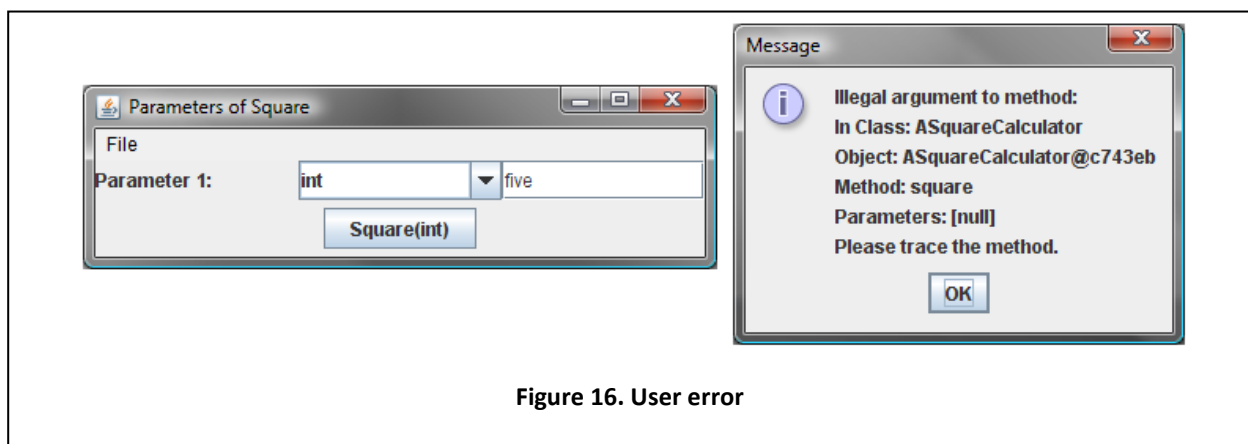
Parameters of Square

File

Parameter 1: int five

Square(int)

Message

Illegal argument to method:
In Class: ASquareCalculator
Object: ASquareCalculator@c743eb
Method: square
Parameters: [null]
Please trace the method.

OK

Figure 16. User error